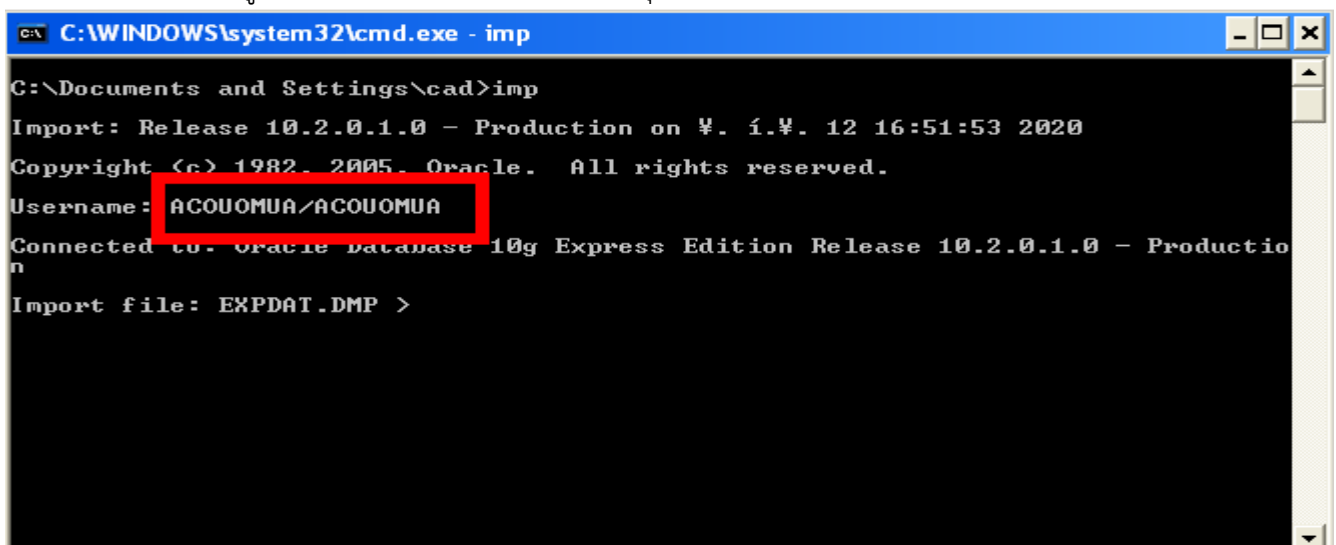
C:\WINDOWS\system32\cmd.exe - imp

C:\Documents and Settings\cad>imp

Import: Release 10.2.0.1.0 - Production on ¥. í.¥. 12 16:51:53 2020

Copyright (c) 1982, 2005, Oracle.  All rights reserved.

Username: ACOUOMUA/ACOUOMUA

Connected to: Oracle Database 10g Express Edition Release 10.2.0.1.0 - Production

Import file: EXPDAT.DMP >